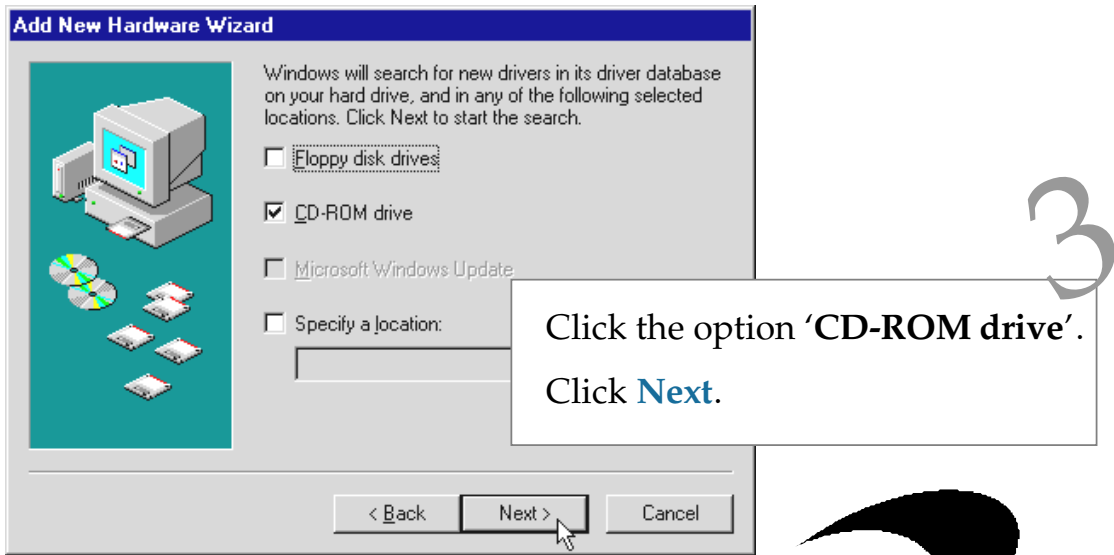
Add New Hardware Wizard

Windows will search for new drivers in its driver database on your hard drive, and in any of the following selected locations. Click Next to start the search.

☐ Floppy disk drives

☑ CD-ROM drive

☐ Microsoft Windows Update

☐ Specify a location:

3

Click the option '**CD-ROM drive**'.

Click **Next**.

< Back

Next >

Cancel